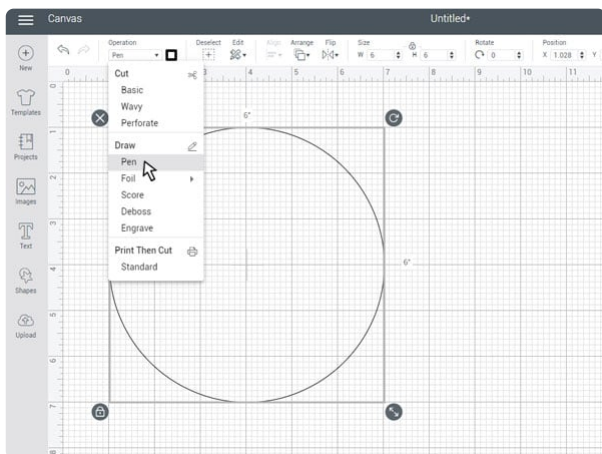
Canvas

Untitled*

New

Templates

Projects

Images

Text

Shapes

Upload

Operation

Pen

Deselect

Edit

Align

Arrange

Flip

Size

W 6

H 6

Rotate

0

Position

X 1.028

Y

Cut

Basic

Wavy

Perforate

Draw

Pen

Foil

Score

Deboss

Engrave

Print Then Cut

Standard

6"

6"

0

3

4

5

6

7

8

9

10

11

1

2

3

4

5

6

7

8